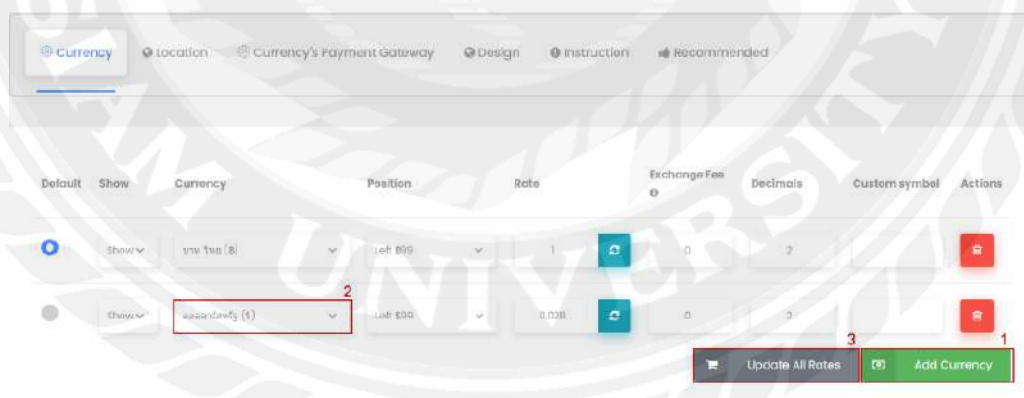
Currency | Location | Currency's Payment Gateway | Design | Instruction | Recommended

| Default | Show | Currency | Position | Rate | Exchange Fee | Decimals | Custom symbol | Actions |
|---|---|---|---|---|---|---|---|---|
| | Show | บาท ไทย (฿) | Left $99 | 1 | 0 | 2 | | |
| | Show | ดอลลาร์สหรัฐ ($) | Left $99 | 0.028 | 0 | 2 | | |

2

3 Update All Rates

1 Add Currency

SIAM UNIVERSITY